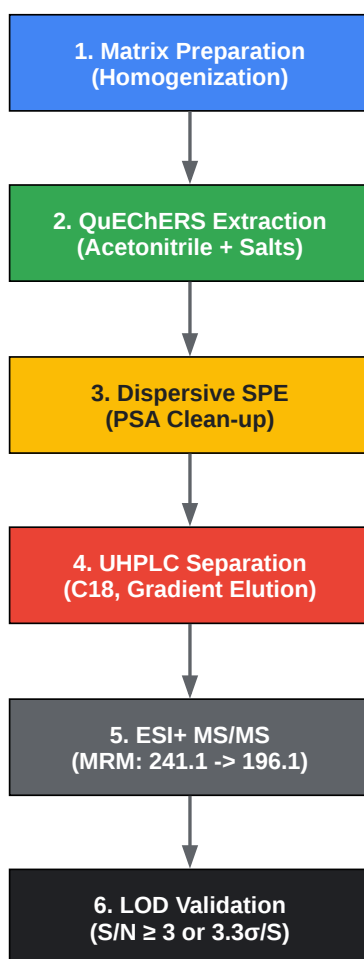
1. Matrix Preparation
(Homogenization)

2. QuEChERS Extraction
(Acetonitrile + Salts)

3. Dispersive SPE
(PSA Clean-up)

4. UHPLC Separation
(C18, Gradient Elution)

5. ESI+ MS/MS
(MRM: 241.1 -> 196.1)

6. LOD Validation
(S/N ≥ 3 or 3.3σ/S)